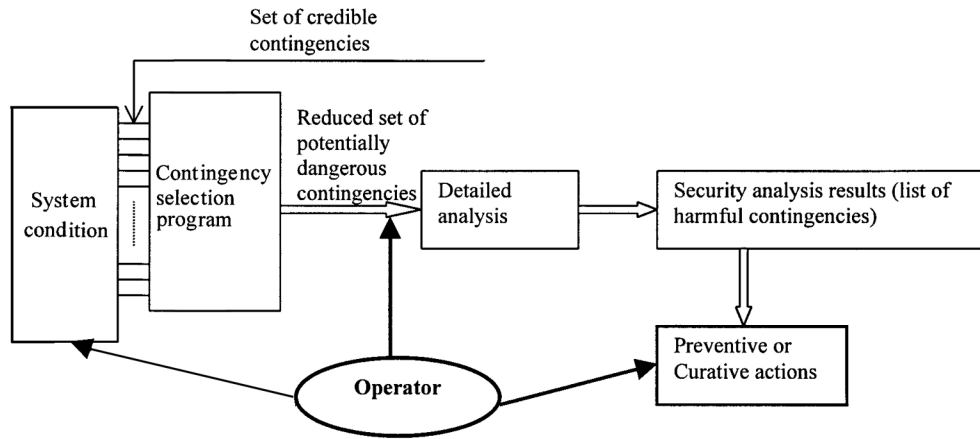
Set of credible contingencies

System condition

Contingency selection program

Reduced set of potentially dangerous contingencies

Detailed analysis

Security analysis results (list of harmful contingencies)

Preventive or Curative actions

Operator